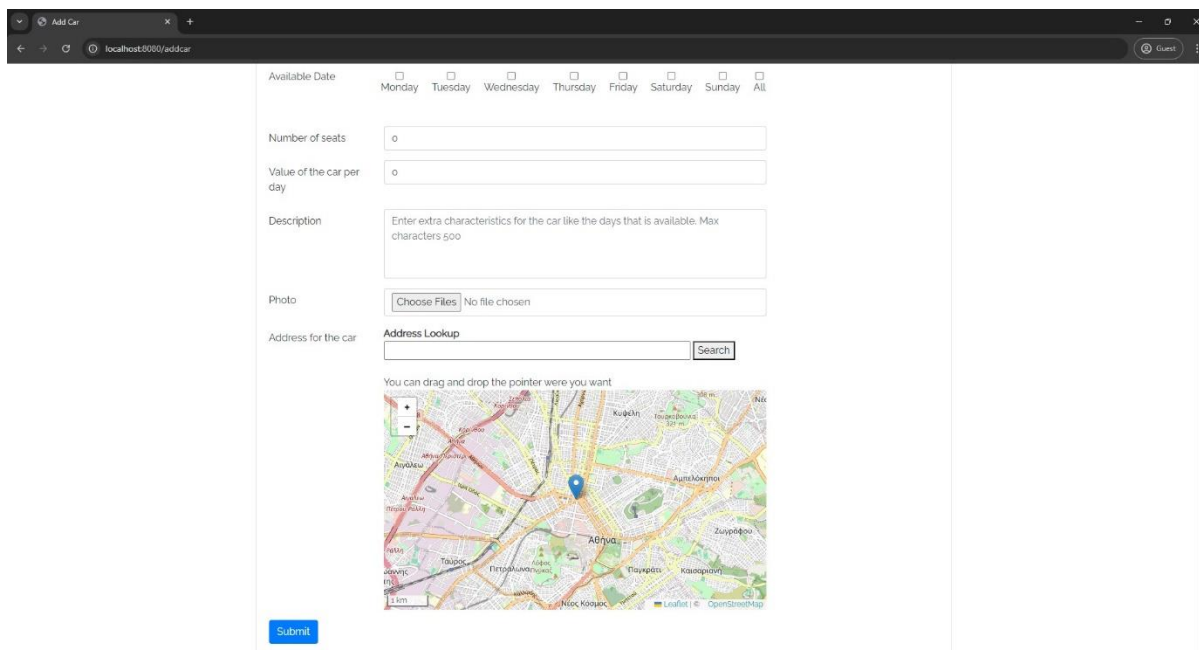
Add Car
localhost:8080/addcar
Guest

Available Date
Monday Tuesday Wednesday Thursday Friday Saturday Sunday All

Number of seats
0

Value of the car per day
0

Description
Enter extra characteristics for the car like the days that is available. Max characters 500

Photo
Choose Files No file chosen

Address for the car
Address Lookup
Search

You can drag and drop the pointer were you want

+
-
Κυψέλη
Αιγάλεω
Αμπελόκηποι
Ζωγράφου
Αθήνα
Ταύρος
Πετράλωνα
Παγκράτι
Καισαριανή
Νέος Κόσμος
1 km
Leaflet | © OpenStreetMap

Submit